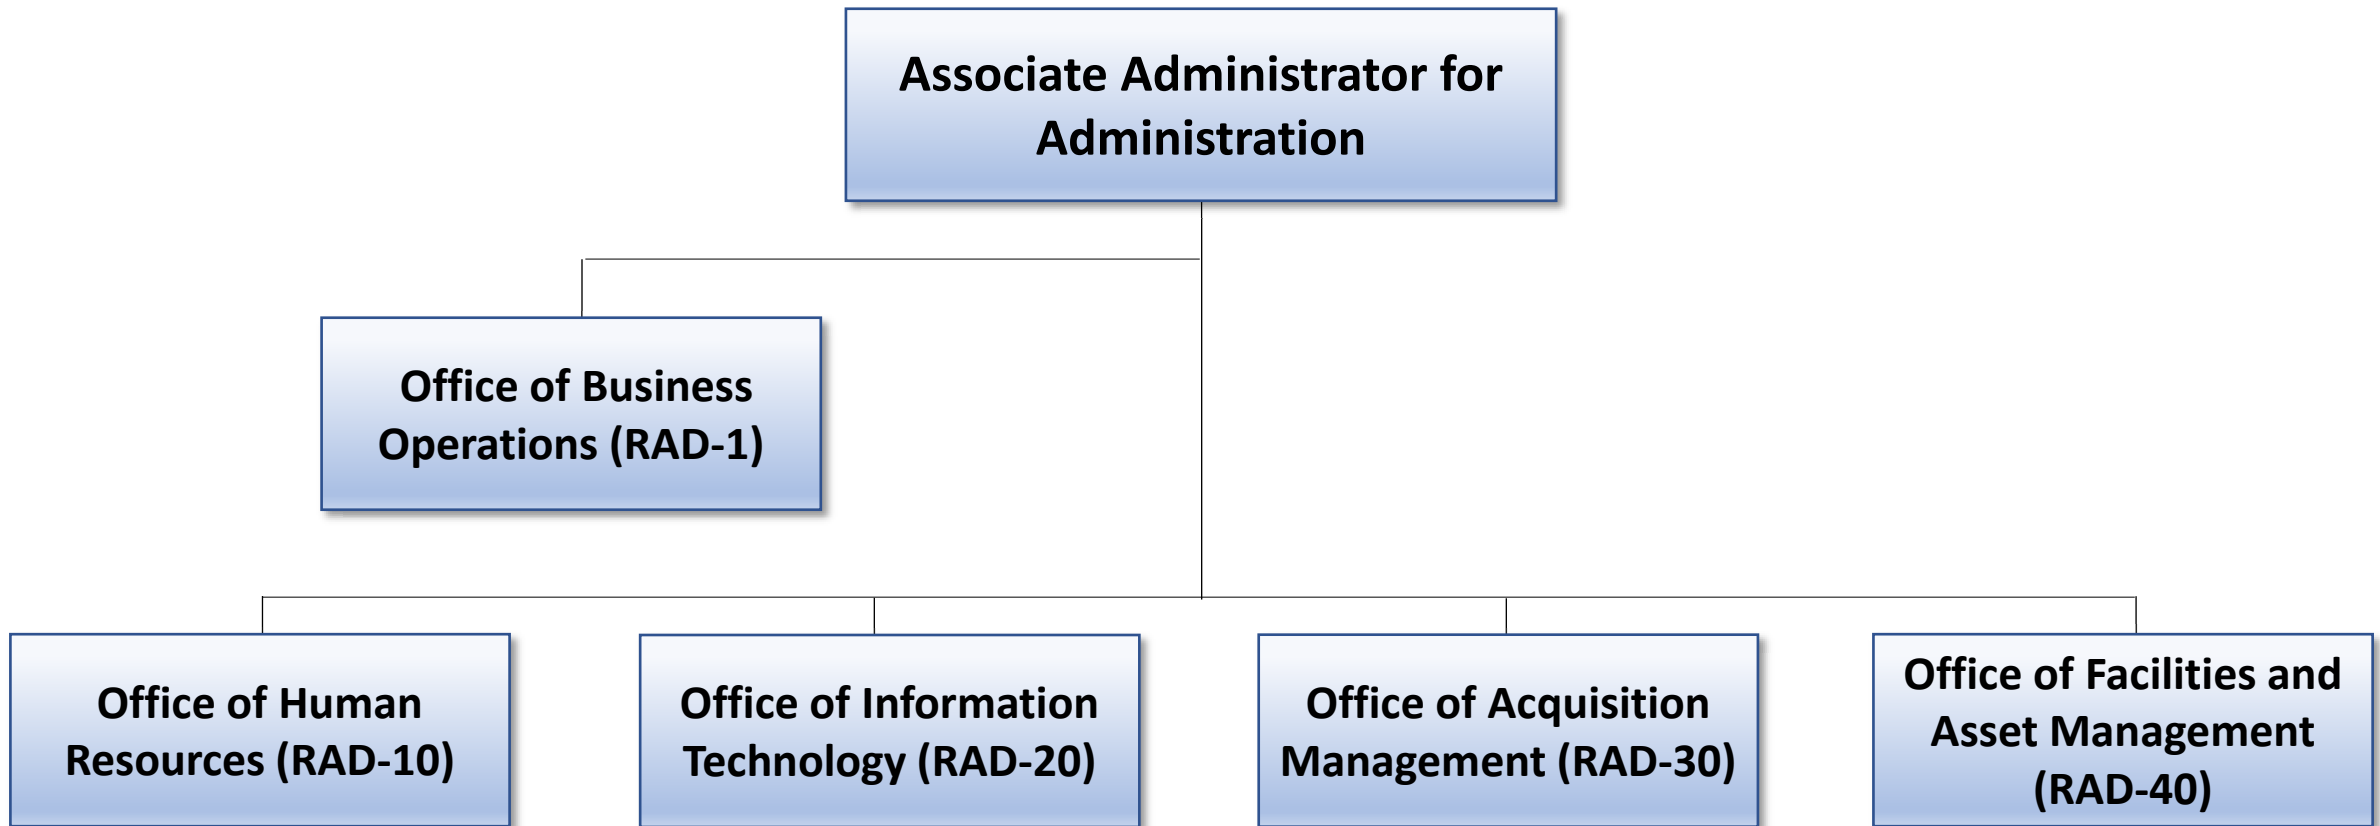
Associate Administrator for Administration

Office of Business Operations (RAD-1)

Office of Human Resources (RAD-10)

Office of Information Technology (RAD-20)

Office of Acquisition Management (RAD-30)

Office of Facilities and Asset Management (RAD-40)